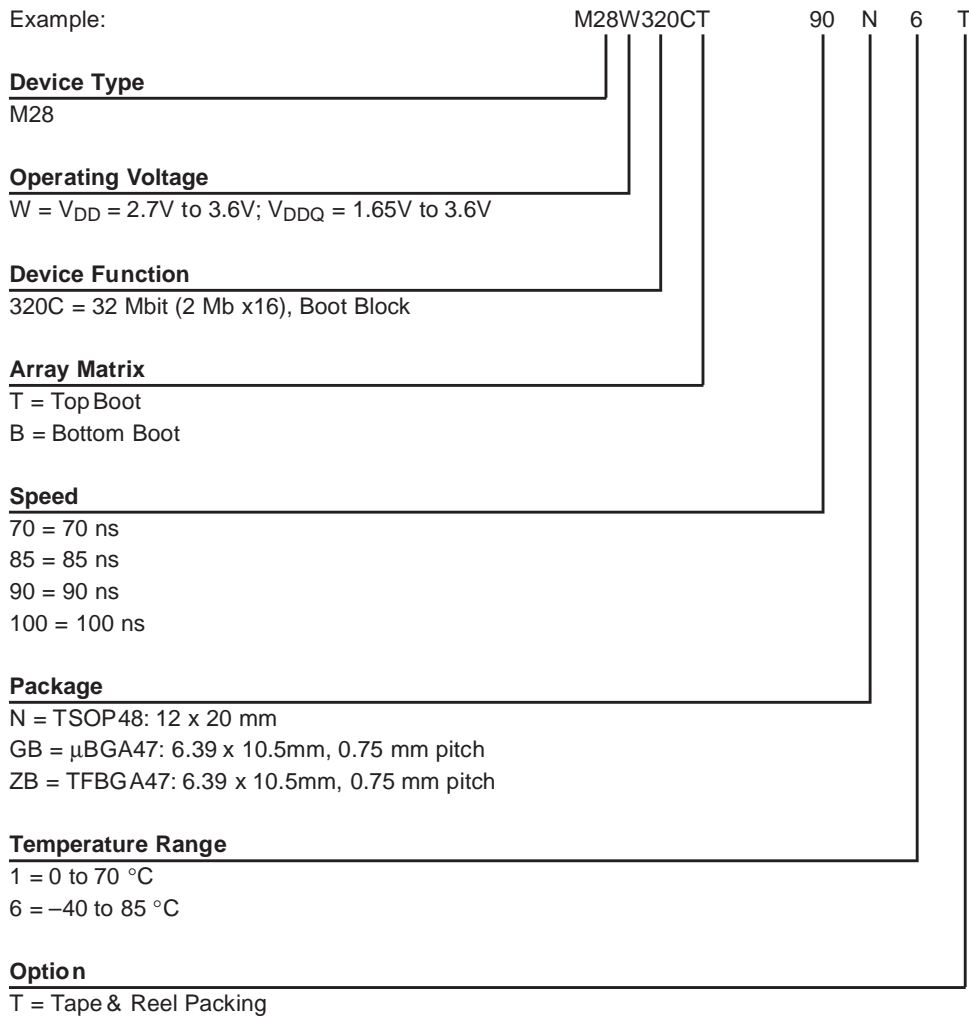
Example: M28W320CT 90 N 6 T

Device Type
M28

Operating Voltage
W = $V_{DD}$ = 2.7V to 3.6V; $V_{DDQ}$ = 1.65V to 3.6V

Device Function
320C = 32 Mbit (2 Mb x16), Boot Block

Array Matrix
T = Top Boot
B = Bottom Boot

Speed
70 = 70 ns
85 = 85 ns
90 = 90 ns
100 = 100 ns

Package
N = TSOP48: 12 x 20 mm
GB = μBGA47: 6.39 x 10.5mm, 0.75 mm pitch
ZB = TFBGA47: 6.39 x 10.5mm, 0.75 mm pitch

Temperature Range
1 = 0 to 70 °C
6 = –40 to 85 °C

Option
T = Tape & Reel Packing